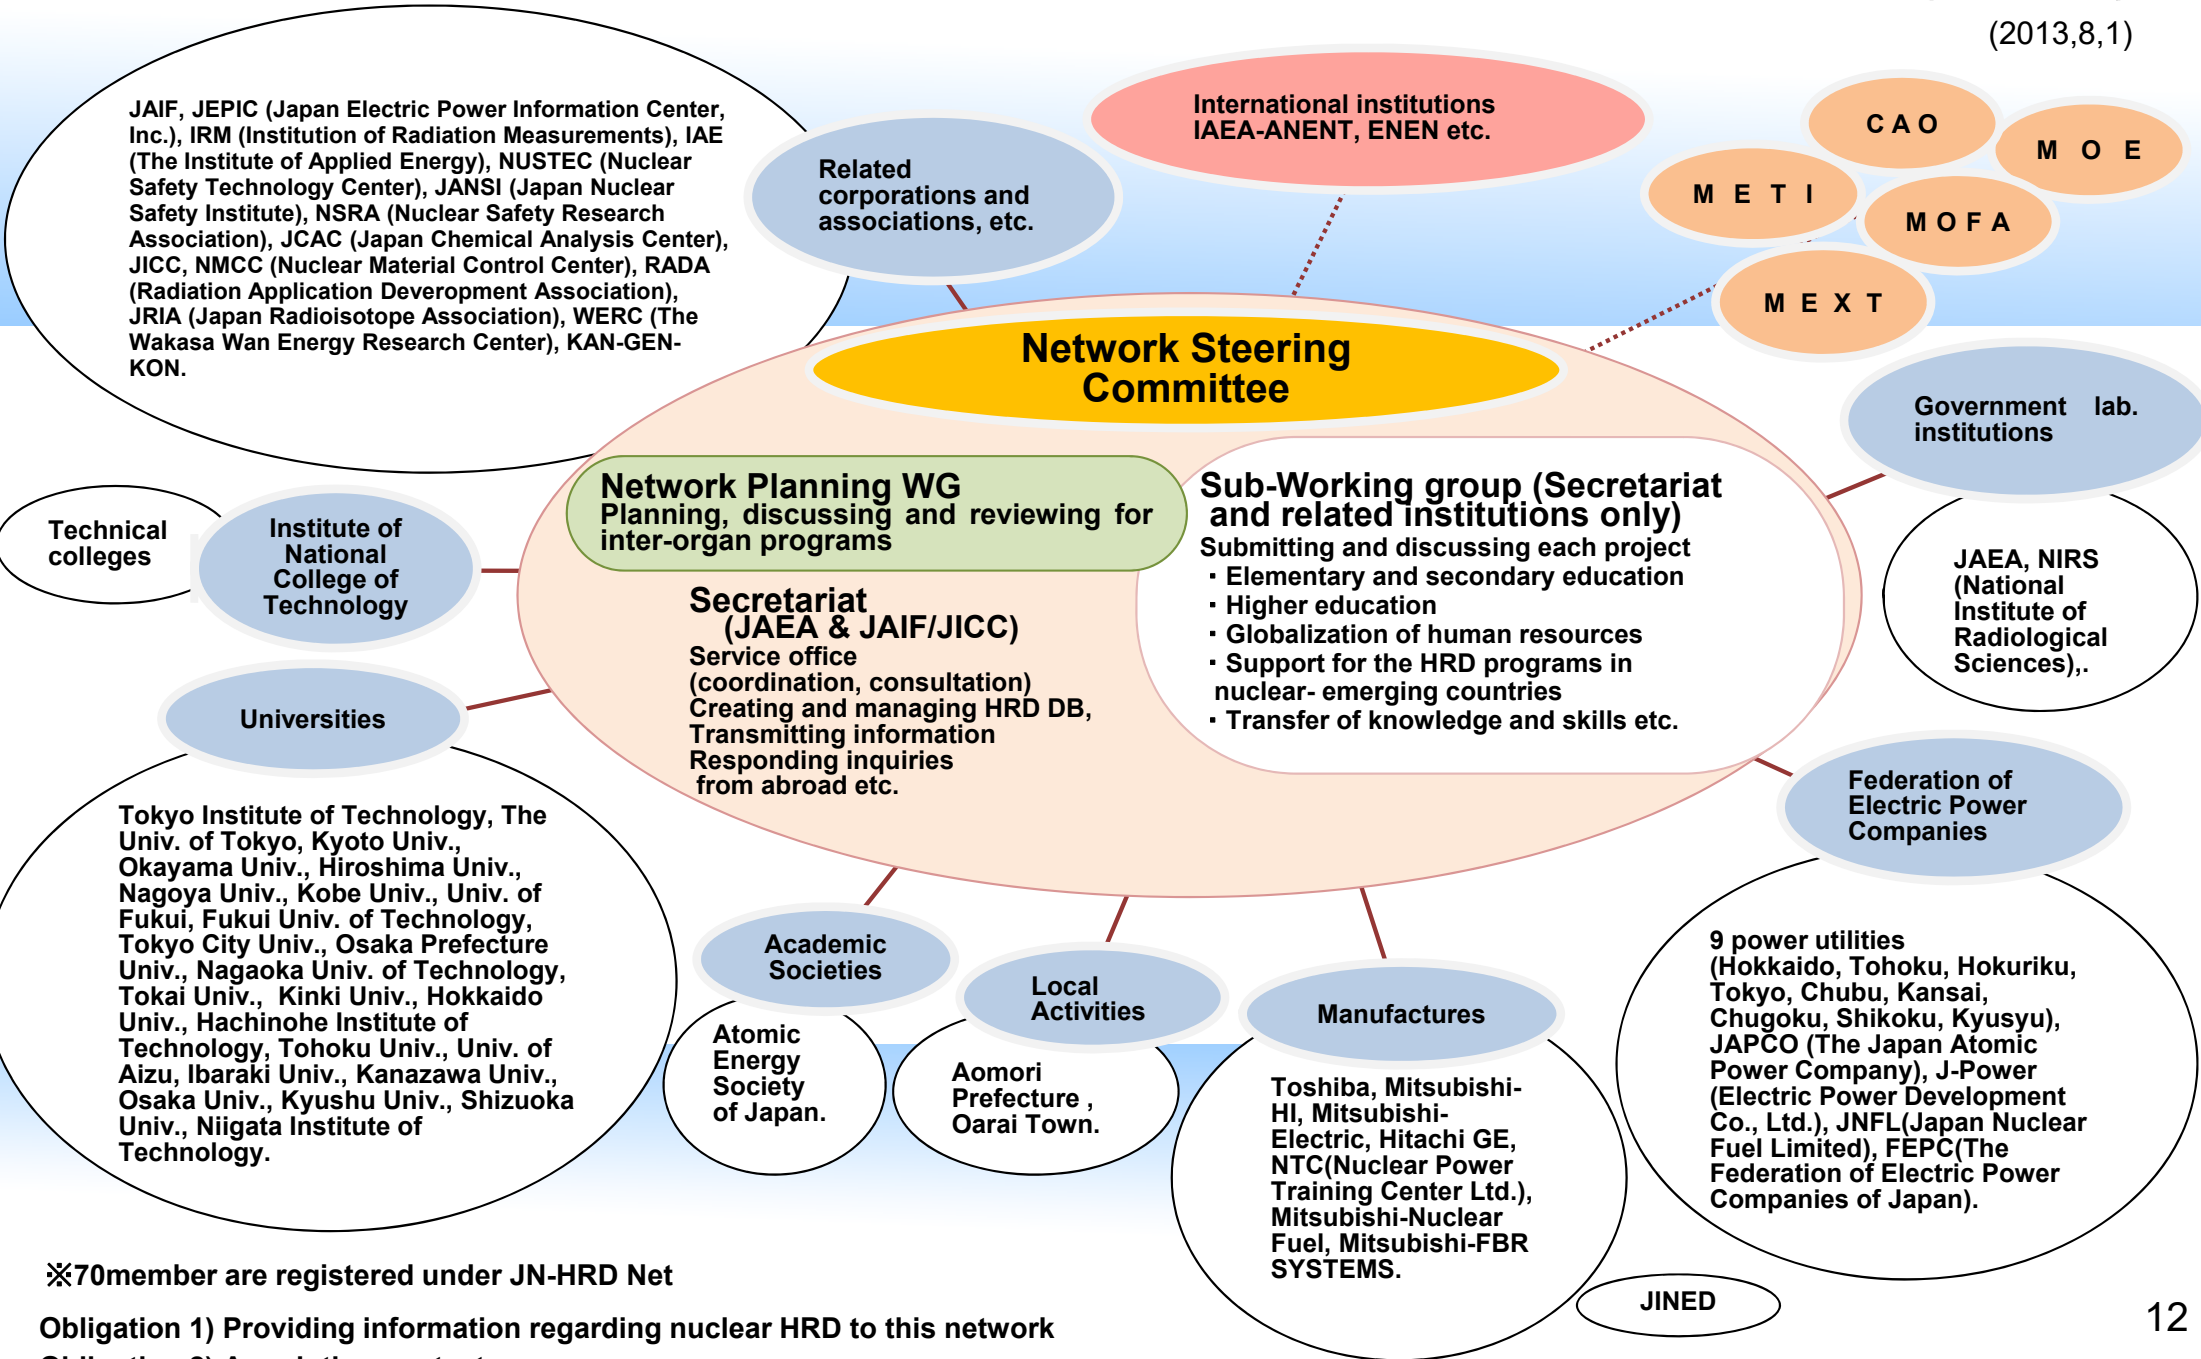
(2013,8,1)

JAIF, JEPIC (Japan Electric Power Information Center, Inc.), IRM (Institution of Radiation Measurements), IAE (The Institute of Applied Energy), NUSTEC (Nuclear Safety Technology Center), JANSI (Japan Nuclear Safety Institute), NSRA (Nuclear Safety Research Association), JCAC (Japan Chemical Analysis Center), JICC, NMCC (Nuclear Material Control Center), RADA (Radiation Application Deveropment Association), JRIA (Japan Radioisotope Association), WERC (The Wakasa Wan Energy Research Center), KAN-GEN-KON.

Related corporations and associations, etc.

International institutions
IAEA-ANENT, ENEN etc.

CAO

MOE

METI

MOFA

MEXT

Network Steering Committee

Government lab. institutions

Technical colleges

Institute of National College of Technology

Network Planning WG
Planning, discussing and reviewing for inter-organ programs

Sub-Working group (Secretariat and related institutions only)
Submitting and discussing each project
・Elementary and secondary education
・Higher education
・Globalization of human resources
・Support for the HRD programs in nuclear- emerging countries
・Transfer of knowledge and skills etc.

JAEA, NIRS (National Institute of Radiological Sciences),.

Secretariat
(JAEA & JAIF/JICC)
Service office
(coordination, consultation)
Creating and managing HRD DB,
Transmitting information
Responding inquiries
from abroad etc.

Universities

Federation of Electric Power Companies

Tokyo Institute of Technology, The Univ. of Tokyo, Kyoto Univ., Okayama Univ., Hiroshima Univ., Nagoya Univ., Kobe Univ., Univ. of Fukui, Fukui Univ. of Technology, Tokyo City Univ., Osaka Prefecture Univ., Nagaoka Univ. of Technology, Tokai Univ., Kinki Univ., Hokkaido Univ., Hachinohe Institute of Technology, Tohoku Univ., Univ. of Aizu, Ibaraki Univ., Kanazawa Univ., Osaka Univ., Kyushu Univ., Shizuoka Univ., Niigata Institute of Technology.

Academic Societies

Atomic Energy Society of Japan.

Local Activities

Aomori Prefecture , Oarai Town.

Manufactures

Toshiba, Mitsubishi-HI, Mitsubishi-Electric, Hitachi GE, NTC(Nuclear Power Training Center Ltd.), Mitsubishi-Nuclear Fuel, Mitsubishi-FBR SYSTEMS.

9 power utilities (Hokkaido, Tohoku, Hokuriku, Tokyo, Chubu, Kansai, Chugoku, Shikoku, Kyusyu), JAPCO (The Japan Atomic Power Company), J-Power (Electric Power Development Co., Ltd.), JNFL(Japan Nuclear Fuel Limited), FEPC(The Federation of Electric Power Companies of Japan).

JINED

※70member are registered under JN-HRD Net

Obligation 1) Providing information regarding nuclear HRD to this network

12